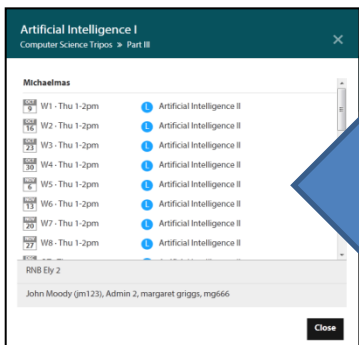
Artificial Intelligence I
Computer Science Tripos » Part III

Michaelmas

W1 · Thu 1-2pm Artificial Intelligence II
W2 · Thu 1-2pm Artificial Intelligence II
W3 · Thu 1-2pm Artificial Intelligence II
W4 · Thu 1-2pm Artificial Intelligence II
W5 · Thu 1-2pm Artificial Intelligence II
W6 · Thu 1-2pm Artificial Intelligence II
W7 · Thu 1-2pm Artificial Intelligence II
W8 · Thu 1-2pm Artificial Intelligence II

RNB Ely 2

John Moody (jm123), Admin 2, margaret griggs, mg666

Close